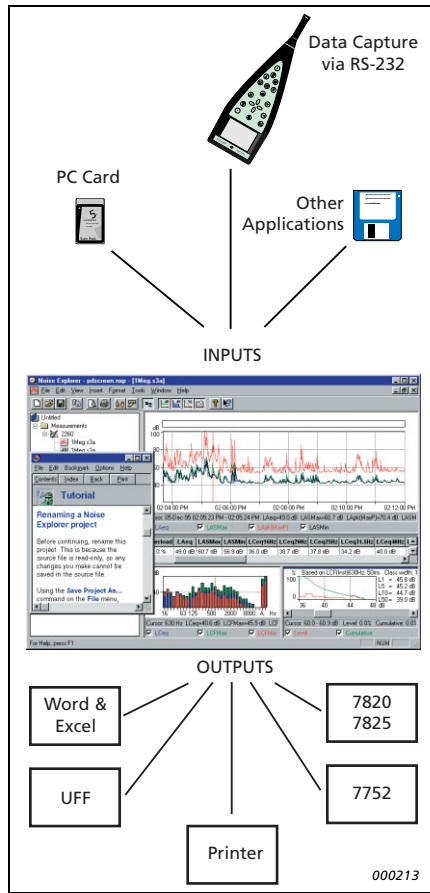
Data Capture via RS-232

PC Card

Other Applications

INPUTS

Noise Explorer - pdscreen.nxp - [1Meg.s3a]

File Edit View Insert Format Tools Window Help

Untitled
Measurements
2260
1Meg.s3a

File Edit Bookmark Options Help

Contents Index Back Print

Tutorial

Renaming a Noise Explorer project

Before continuing, rename this project. This is because the source file is read-only, so any changes you make cannot be saved in the source file.

Using the Save Project As... command on the File menu,

dB
100
80
60
40
20

02:06:00 PM 02:08:00 PM 02:10:00 PM 02:12:00 PM

LAeq LASMax LAIpk(MaxP) LASMin

| LAeq | LASMax | LASMin | LCeq2kHz | LCeq4kHz | LCeq31.5Hz | LCeq8kHz |
|---|---|---|---|---|---|---|
| 49.0 dB | 60.7 dB | 56.9 dB | 36.0 dB | 38.7 dB | 34.2 dB | 40.8 dB |

dB
16 63 125 500 2000 8000 A Hz

LCeq LCFMax LCFMin

L1 = 45.8 dB
L5 = 45.2 dB
L10 = 44.7 dB
L50 = 39.9 dB

36 40 44 48

Level Cumulative

For Help, press F1

NUM

OUTPUTS

Word & Excel

7820
7825

UFF

7752

Printer

000213